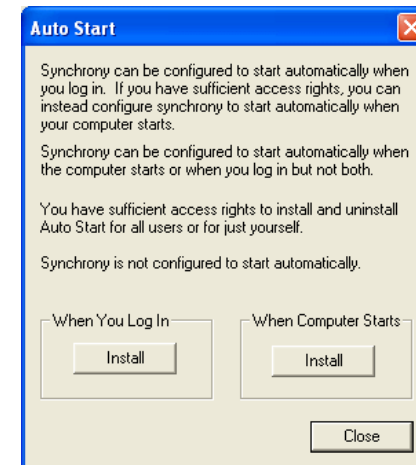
Auto Start

Synchrony can be configured to start automatically when you log in. If you have sufficient access rights, you can instead configure synchrony to start automatically when your computer starts.

Synchrony can be configured to start automatically when the computer starts or when you log in but not both.

You have sufficient access rights to install and uninstall Auto Start for all users or for just yourself.

Synchrony is not configured to start automatically.

When You Log In

Install

When Computer Starts

Install

Close